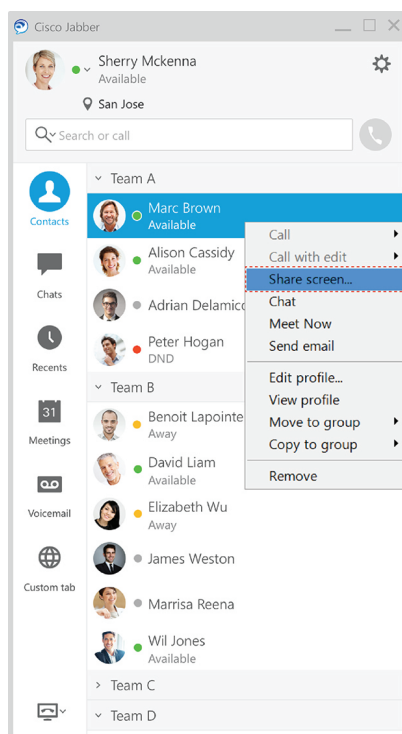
Cisco Jabber

Sherry Mckenna
Available
San Jose

Search or call

Contacts
Chats
Recents
31
Meetings
Voicemail
Custom tab

Team A
Marc Brown
Available
Alison Cassidy
Available
Adrian Delamico
Peter Hogan
DND
Team B
Benoit Lapointe
Away
David Liam
Available
Elizabeth Wu
Away
James Weston
Marrisa Reena
Wil Jones
Available
Team C
Team D

Call
Call with edit
Share screen...
Chat
Meet Now
Send email
Edit profile...
View profile
Move to group
Copy to group
Remove